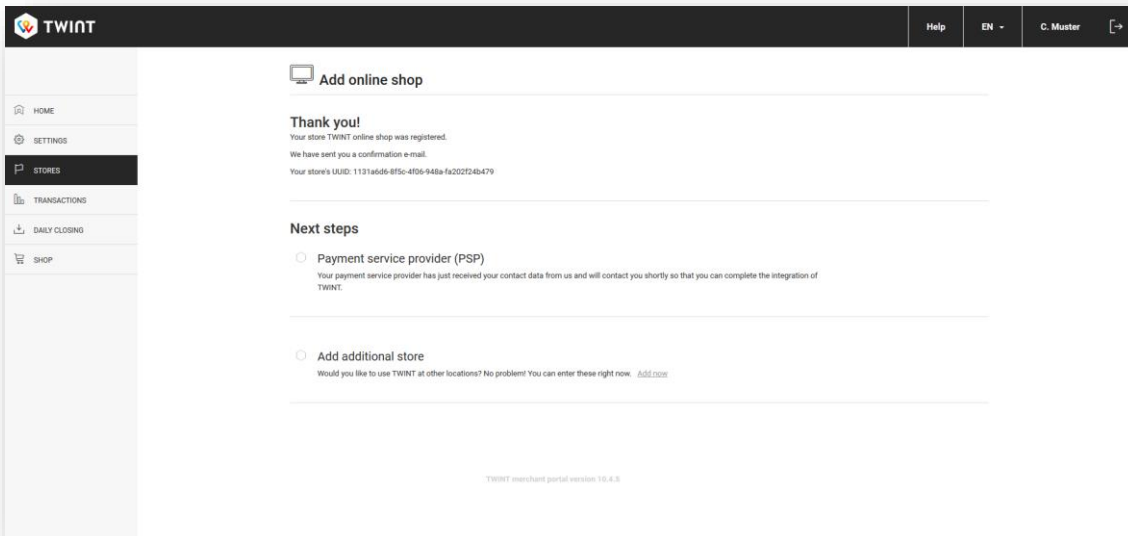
TWINT

Help EN C. Muster

HOME
SETTINGS
STORES
TRANSACTIONS
DAILY CLOSING
SHOP

Add online shop

Thank you!
Your store TWINT online shop was registered.

We have sent you a confirmation e-mail.

Your store's UUID: 1131a6d6-8f5c-4f06-948a-fa202f24b479

Next steps

Payment service provider (PSP)
Your payment service provider has just received your contact data from us and will contact you shortly so that you can complete the integration of TWINT.

Add additional store
Would you like to use TWINT at other locations? No problem! You can enter these right now. Add now

TWINT merchant portal version 10.4.5